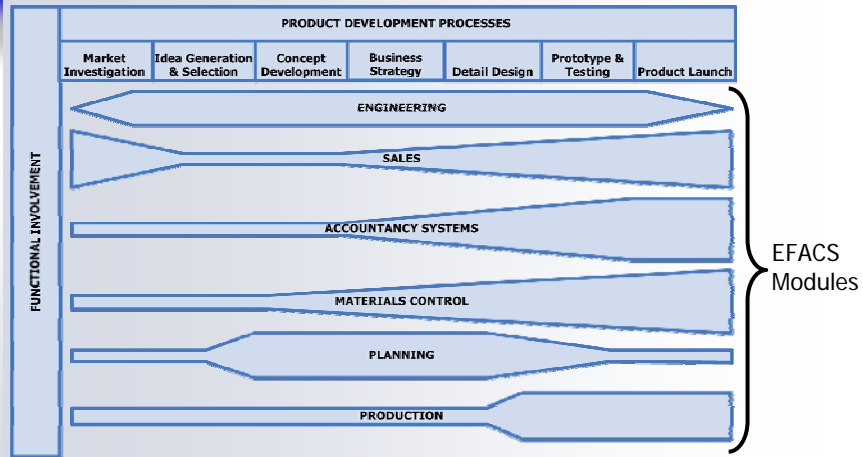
PRODUCT DEVELOPMENT PROCESSES

| Market Investigation | Idea Generation & Selection | Concept Development | Business Strategy | Detail Design | Prototype & Testing | Product Launch |
|---|---|---|---|---|---|---|

FUNCTIONAL INVOLVEMENT

ENGINEERING

SALES

ACCOUNTANCY SYSTEMS

MATERIALS CONTROL

PLANNING

PRODUCTION

EFACS Modules